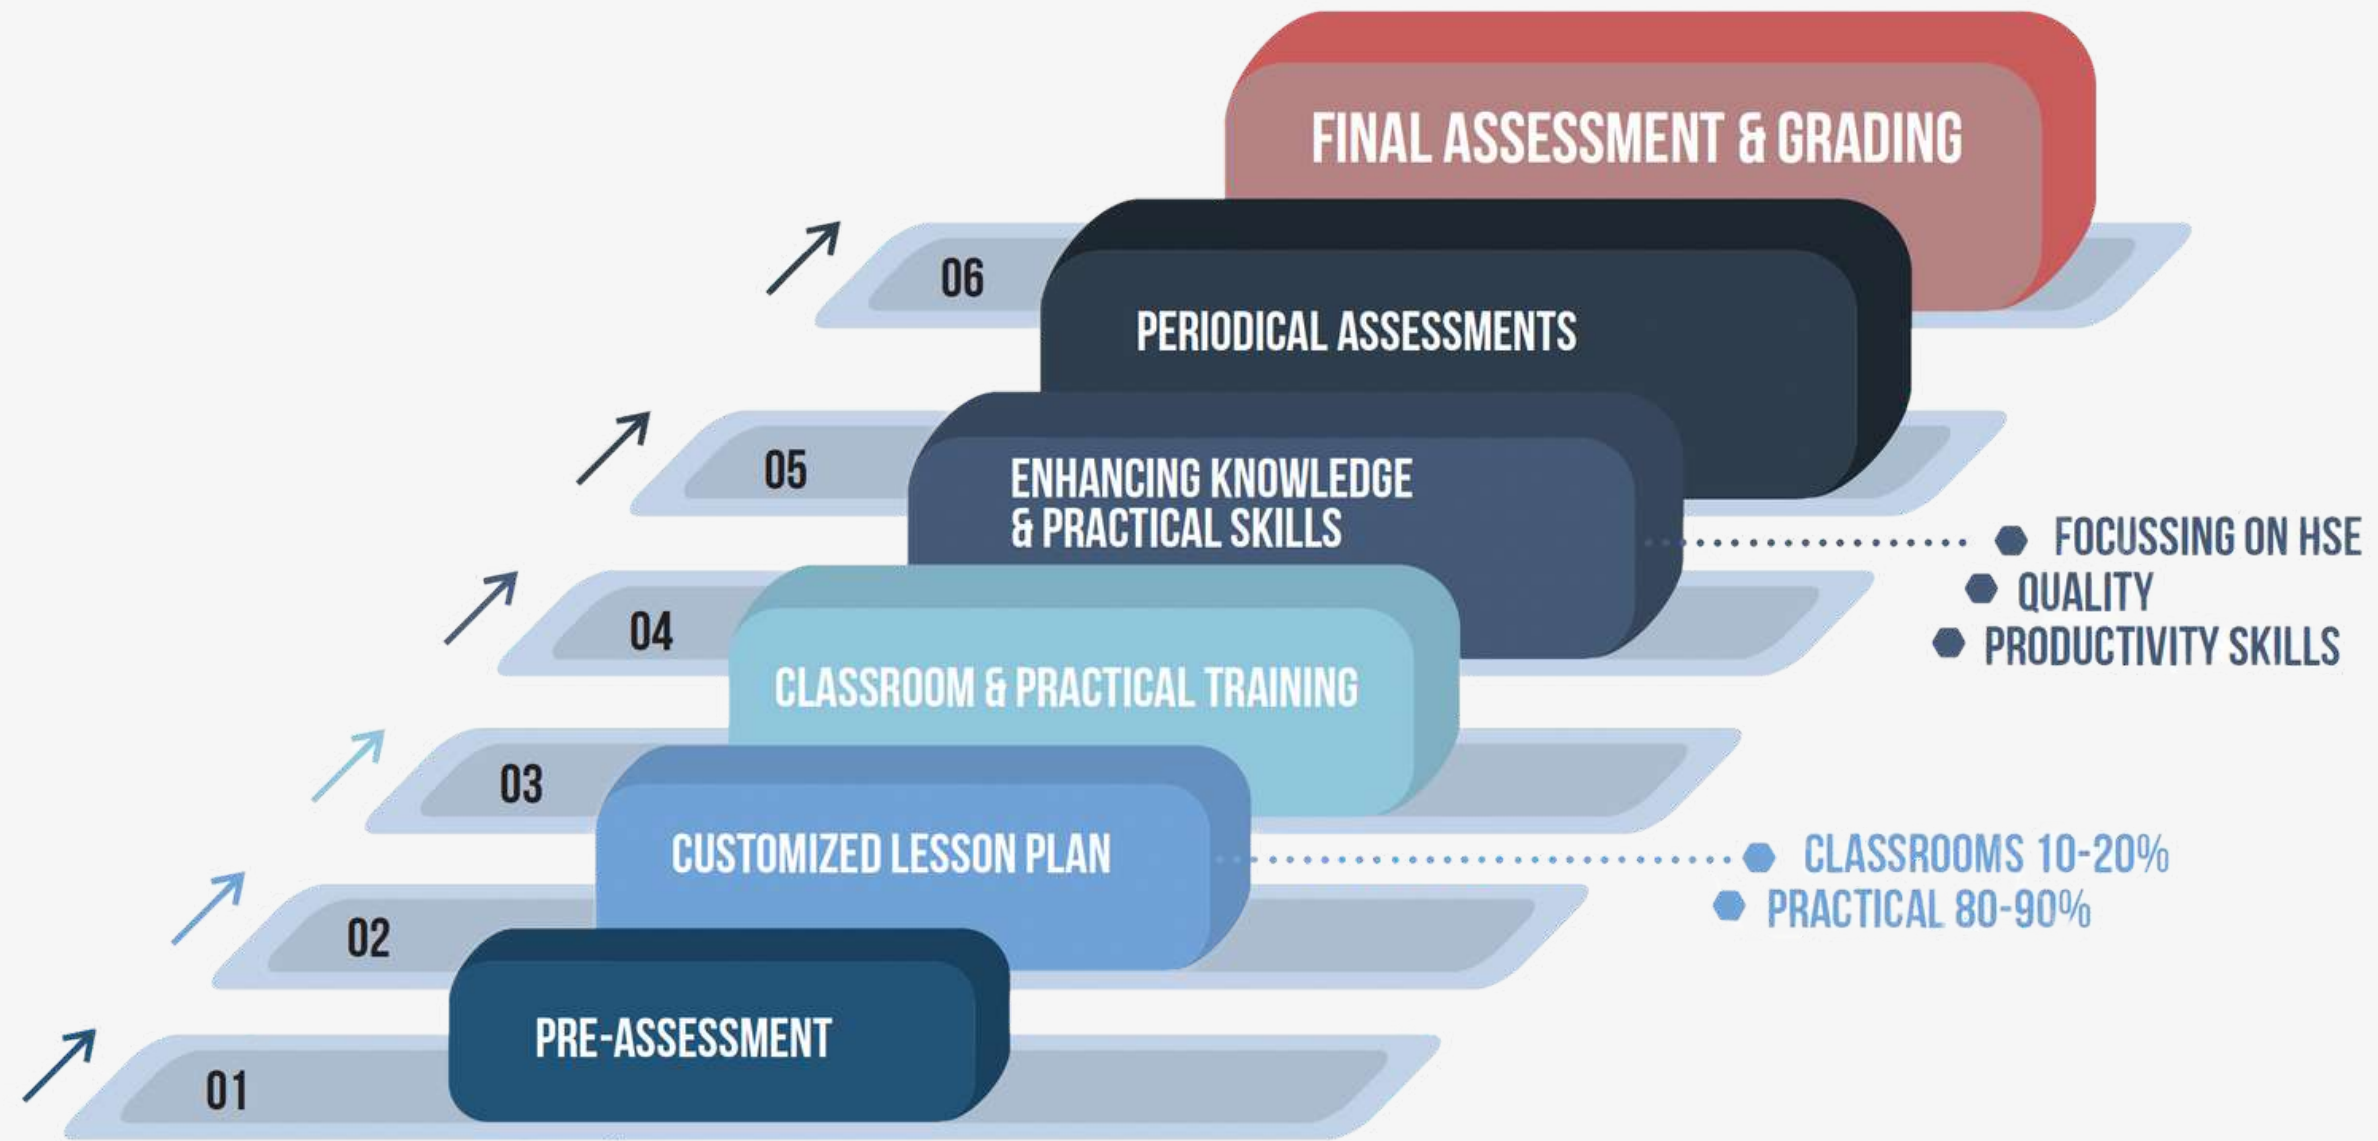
FINAL ASSESSMENT & GRADING

06

PERIODICAL ASSESSMENTS

05

ENHANCING KNOWLEDGE & PRACTICAL SKILLS

FOCUSSING ON HSE
QUALITY
PRODUCTIVITY SKILLS

04

CLASSROOM & PRACTICAL TRAINING

03

CUSTOMIZED LESSON PLAN

CLASSROOMS 10-20%
PRACTICAL 80-90%

02

PRE-ASSESSMENT

01